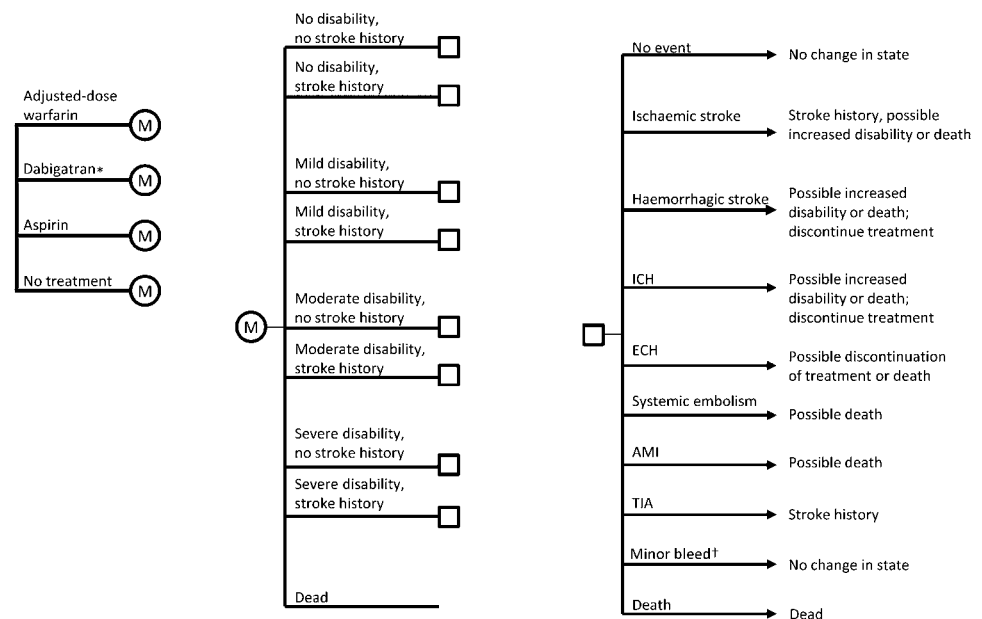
Adjusted-dose warfarin
M
Dabigatran*
M
Aspirin
M
No treatment
M

M
No disability, no stroke history
No disability, stroke history
Mild disability, no stroke history
Mild disability, stroke history
Moderate disability, no stroke history
Moderate disability, stroke history
Severe disability, no stroke history
Severe disability, stroke history
Dead

No event → No change in state
Ischaemic stroke → Stroke history, possible increased disability or death
Haemorrhagic stroke → Possible increased disability or death; discontinue treatment
ICH → Possible increased disability or death; discontinue treatment
ECH → Possible discontinuation of treatment or death
Systemic embolism → Possible death
AMI → Possible death
TIA → Stroke history
Minor bleed† → No change in state
Death → Dead